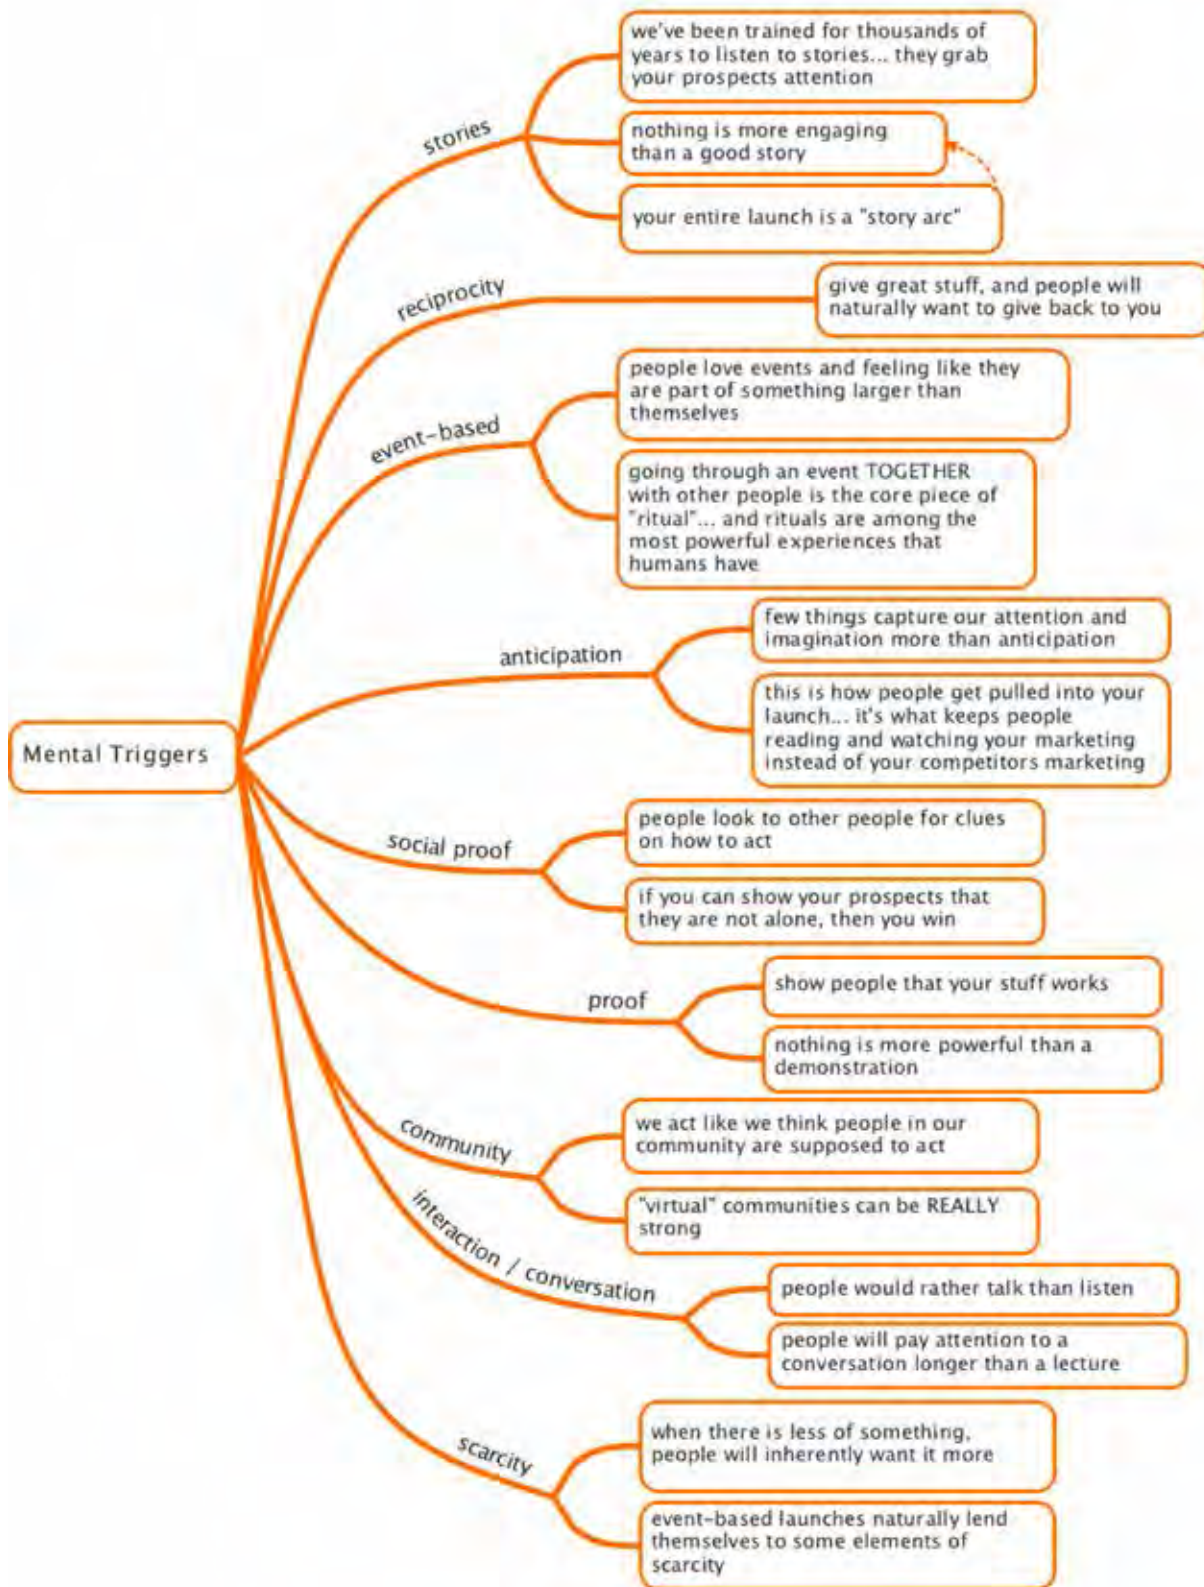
Mental Triggers

stories

we've been trained for thousands of years to listen to stories... they grab your prospects attention

nothing is more engaging than a good story

your entire launch is a "story arc"

reciprocity

give great stuff, and people will naturally want to give back to you

event-based

people love events and feeling like they are part of something larger than themselves

going through an event TOGETHER with other people is the core piece of "ritual"... and rituals are among the most powerful experiences that humans have

anticipation

few things capture our attention and imagination more than anticipation

this is how people get pulled into your launch... it's what keeps people reading and watching your marketing instead of your competitors marketing

social proof

people look to other people for clues on how to act

if you can show your prospects that they are not alone, then you win

proof

show people that your stuff works

nothing is more powerful than a demonstration

community

we act like we think people in our community are supposed to act

"virtual" communities can be REALLY strong

interaction / conversation

people would rather talk than listen

people will pay attention to a conversation longer than a lecture

scarcity

when there is less of something, people will inherently want it more

event-based launches naturally lend themselves to some elements of scarcity